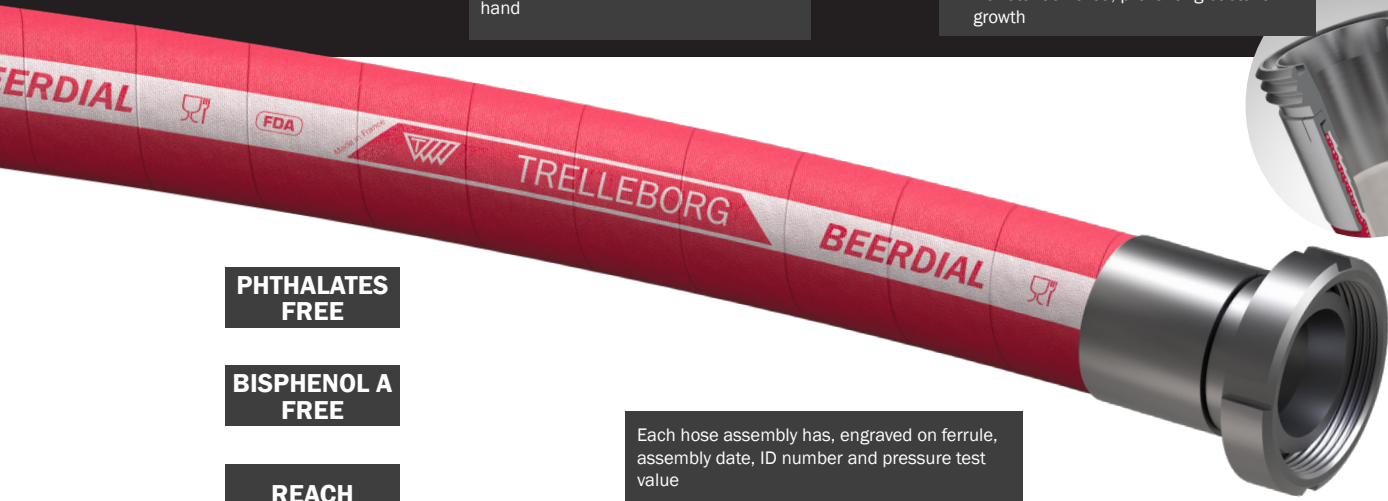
hand

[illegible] growth

BEERDIAL

FDA

Made in France

TRELLEBORG

BEERDIAL

PHTHALATES FREE

BISPHENOL A FREE

REACH

Each hose assembly has, engraved on ferrule, assembly date, ID number and pressure test value